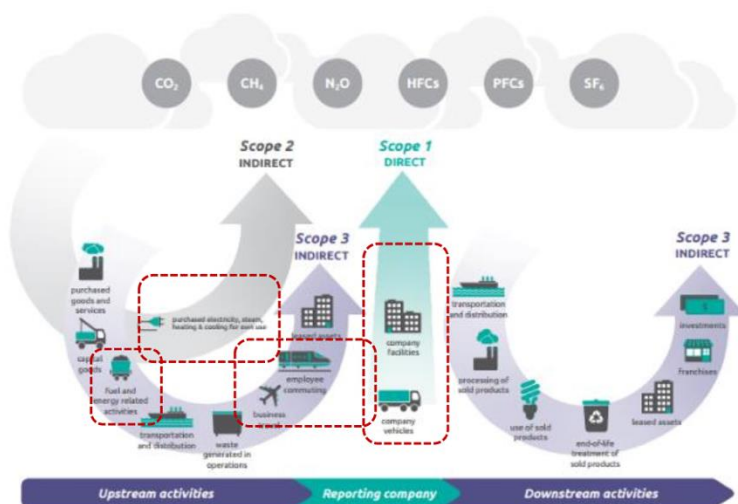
$CO_2$ $CH_4$ $N_2O$ HFCs PFCs $SF_6$

Scope 2
INDIRECT

Scope 1
DIRECT

Scope 3
INDIRECT

Scope 3
INDIRECT

purchased goods and services

capital goods

fuel and energy related activities

transportation and distribution

waste generated in operations

purchased electricity, steam, heating & cooling for own use

leased assets

employee commuting

business travel

company facilities

company vehicles

transportation and distribution

processing of sold products

use of sold products

end-of-life treatment of sold products

leased assets

investments

franchises

Upstream activities

Reporting company

Downstream activities